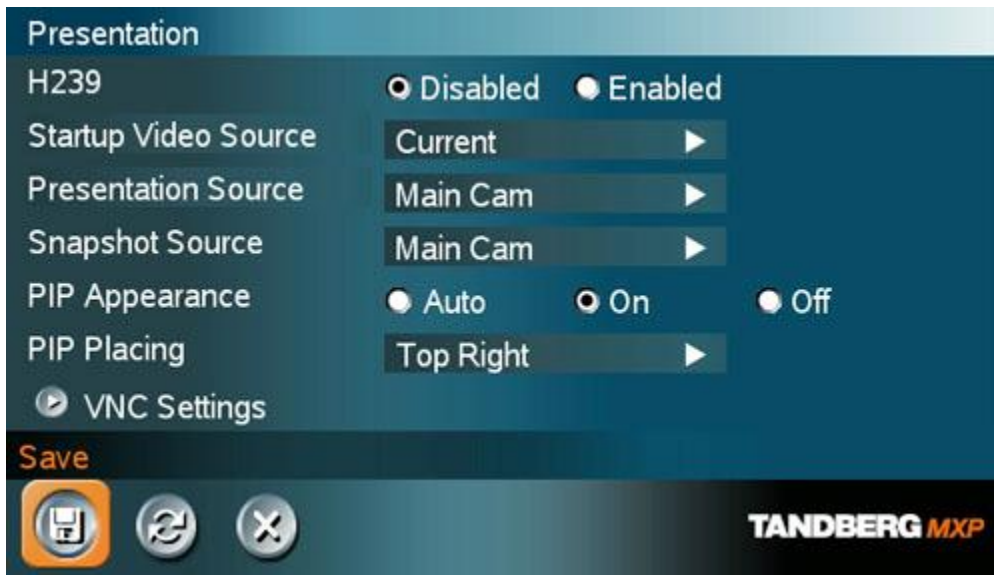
Presentation

H239 | Disabled | Enabled

Startup Video Source | Current

Presentation Source | Main Cam

Snapshot Source | Main Cam

PIP Appearance | Auto | On | Off

PIP Placing | Top Right

VNC Settings

Save

TANDBERG MXP